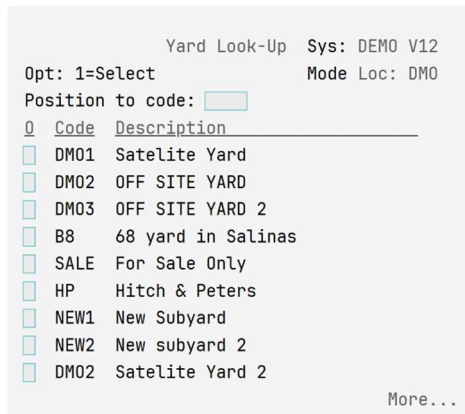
Yard Look-Up Sys: DEMO V12
Opt: 1=Select Mode Loc: DMO
Position to code:

| O | Code | Description |
|---|---|---|
| | DM01 | Satelite Yard |
| | DM02 | OFF SITE YARD |
| | DM03 | OFF SITE YARD 2 |
| | B8 | 68 yard in Salinas |
| | SALE | For Sale Only |
| | HP | Hitch & Peters |
| | NEW1 | New Subyard |
| | NEW2 | New subyard 2 |
| | DMO2 | Satelite Yard 2 |

More...